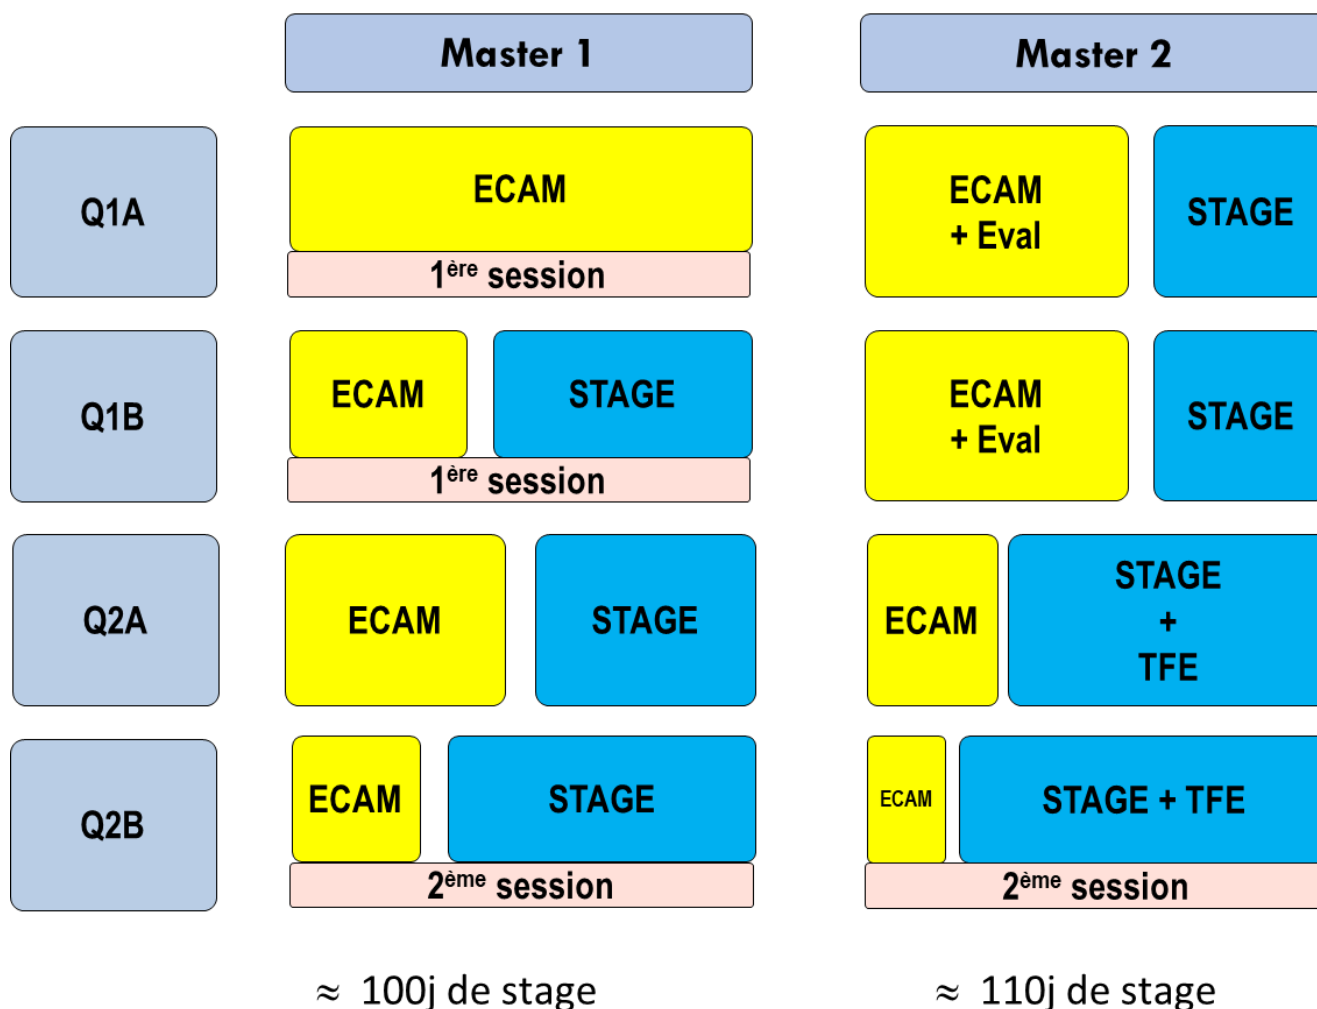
Master 1

Master 2

Q1A

ECAM

1$^{ère}$ session

ECAM
+ Eval

STAGE

Q1B

ECAM

STAGE

1$^{ère}$ session

ECAM
+ Eval

STAGE

Q2A

ECAM

STAGE

ECAM

STAGE
+
TFE

Q2B

ECAM

STAGE

2$^{ème}$ session

ECAM

STAGE + TFE

2$^{ème}$ session

≈ 100j de stage

≈ 110j de stage